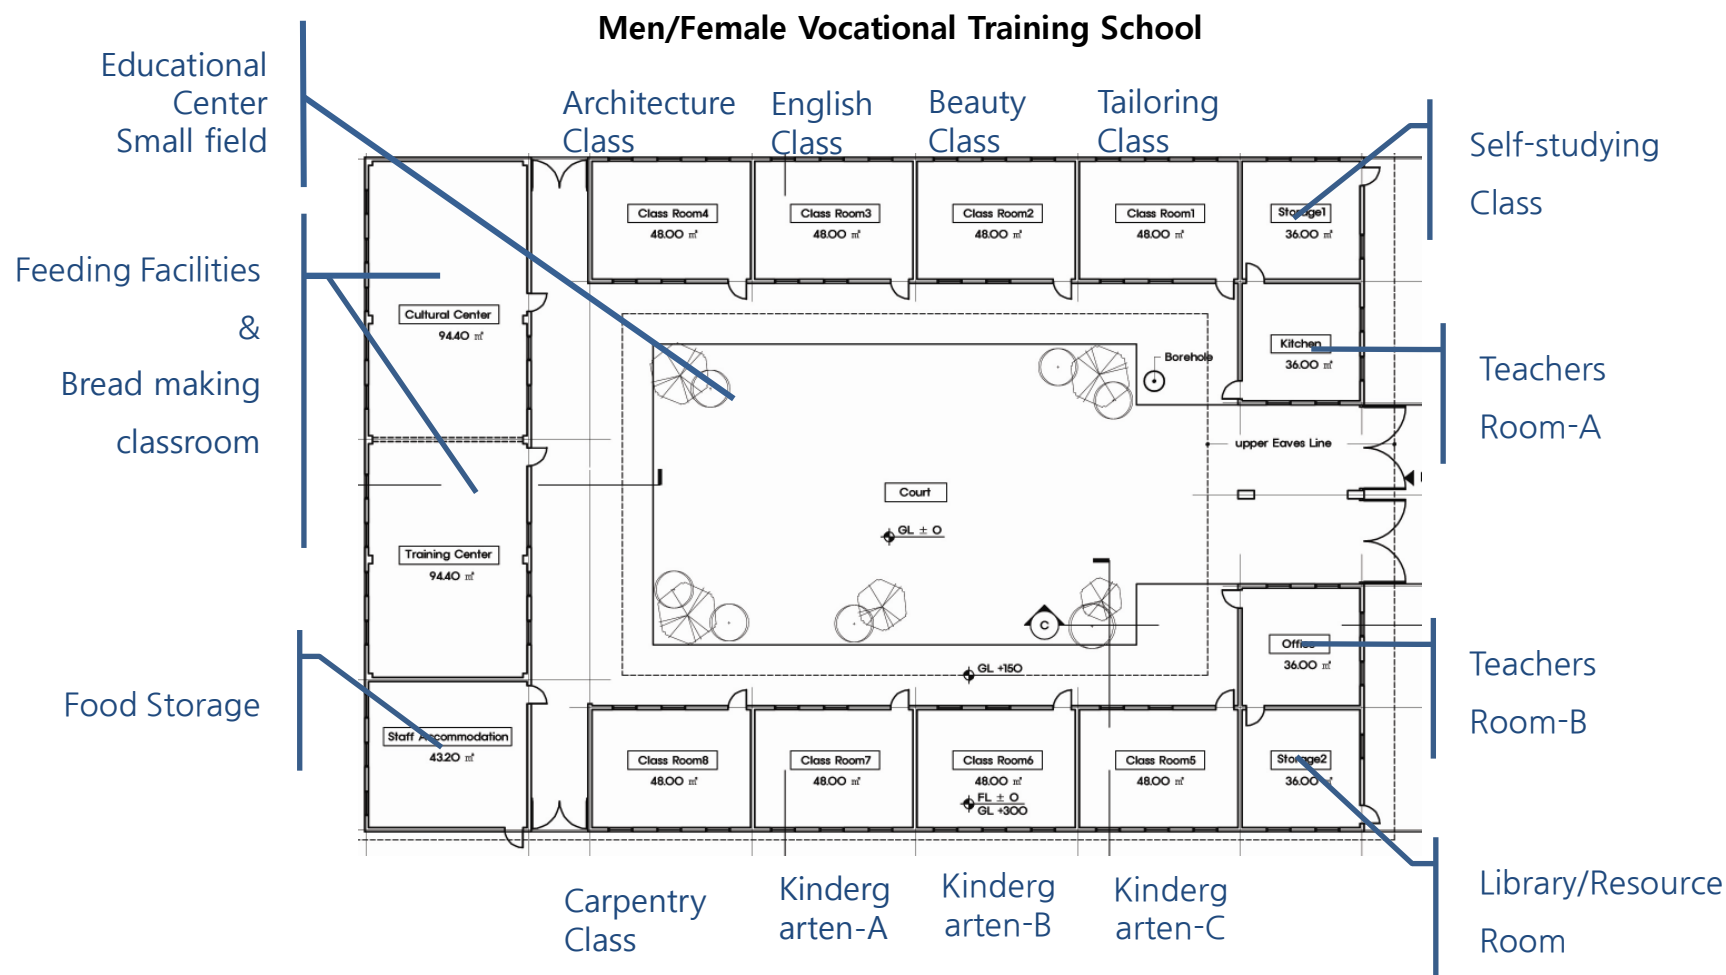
Men/Female Vocational Training School

Educational Center Small field

Architecture Class

English Class

Beauty Class

Tailoring Class

Self-studying

Class

Feeding Facilities

&

Bread making

classroom

Class Room4
48.00 ㎡

Class Room3
48.00 ㎡

Class Room2
48.00 ㎡

Class Room1
48.00 ㎡

Storage1
36.00 ㎡

Cultural Center
94.40 ㎡

Kitchen
36.00 ㎡

Borehole

Teachers

Room-A

upper Eaves Line

Court

GL ± 0

Training Center
94.40 ㎡

C

Office
36.00 ㎡

GL +150

Teachers

Room-B

Food Storage

Staff Accommodation
43.20 ㎡

Class Room8
48.00 ㎡

Class Room7
48.00 ㎡

Class Room6
48.00 ㎡
FL ± 0
GL +300

Class Room5
48.00 ㎡

Storage2
36.00 ㎡

Carpentry Class

Kinderg arten-A

Kinderg arten-B

Kinderg arten-C

Library/Resource

Room